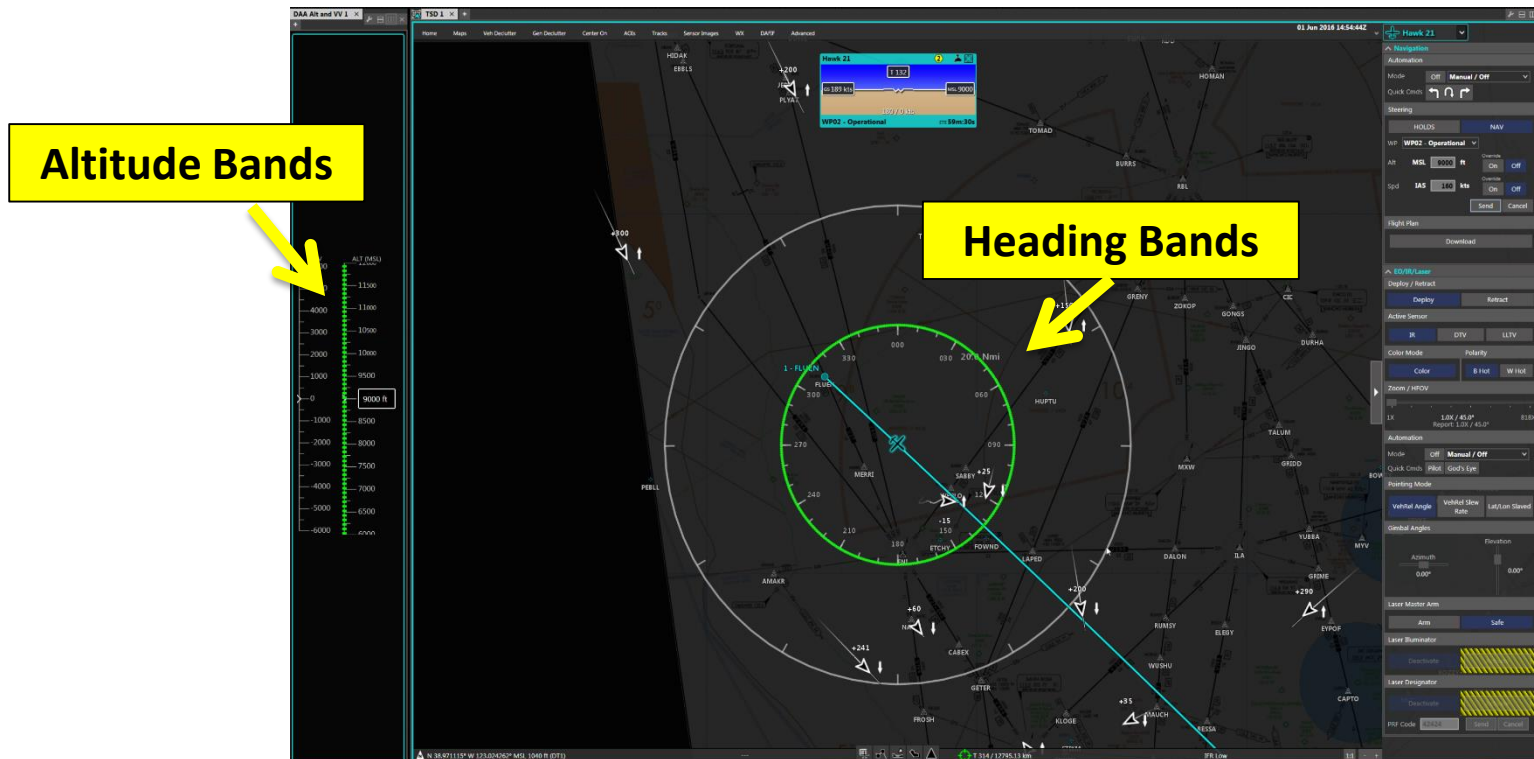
Altitude Bands

Heading Bands

DAA Alt and VV 1

TSD 1

Home Maps Veh Declutter Gen Declutter Center On AOIs Tracks Sensor Images WX DAISF Advanced

01 Jun 2016 14:54:44Z

ALT (MSL)
11500
11000
10500
10000
9500
9000 ft
8500
8000
7500
7000
6500
6000

4000
3000
2000
1000
0
-1000
-2000
-3000
-4000
-5000
-6000

Hawk 21
T 132
189 kts
9000
WP02 - Operational
59m:30s

HIDAK
EBBLS
+200
PLYAT
HOMAN
TOMAD
BURRS
RBL
+900
GRENY
ZOKOP
GONGS
CIC
ZINGO
DURHA
+130
HUPTU
TALUM
GRIDD
MXW
20.0 Nmi
1 - FLUEN
FLUEN
330
000
030
060
090
300
270
240
210
180
150
120
MERRI
SABBY
+25
-15
ETCHY
FOWND
LAPED
DALON
ILA
YUBBA
MYV
PEBLL
AMAKR
+60
+200
+290
GRIME
EYPOF
RUMSY
ELEBY
+241
CABEX
WUSHU
GETER
+35
MAUCH
CAPTO
FROSH
KLOGE
RESSA

N 38.471115° W 123.024262° MSL 1040 ft (DTI)
T 314 / 12795.13 km
IFR Low

Hawk 21
Navigation
Automation
Mode Off Manual / Off
Quick Cmds
Steering
HOLDS NAV
WP WP02 - Operational
Alt MSL 9000 ft Override On Off
Spd IAS 180 kts Override On Off
Send Cancel
Flight Plan
Download
EO/IR/Laser
Deploy / Retract
Deploy Retract
Active Sensor
IR DTV LLTV
Color Mode Polarity
Color B Hot W Hot
Zoom / HFOV
1X 1.0X / 45.0° Report: 1.0X / 45.0° 81X
Automation
Mode Off Manual / Off
Quick Cmds Pilot God's Eye
Pointing Mode
VehRel Angle VehRel Slew Rate Lat/Lon Slaved
Gimbal Angles
Azimuth 0.00°
Elevation 0.00°
Laser Master Arm
Arm Safe
Laser Illuminator
Deactivate
Laser Designator
Deactivate
PRF Code Send Cancel